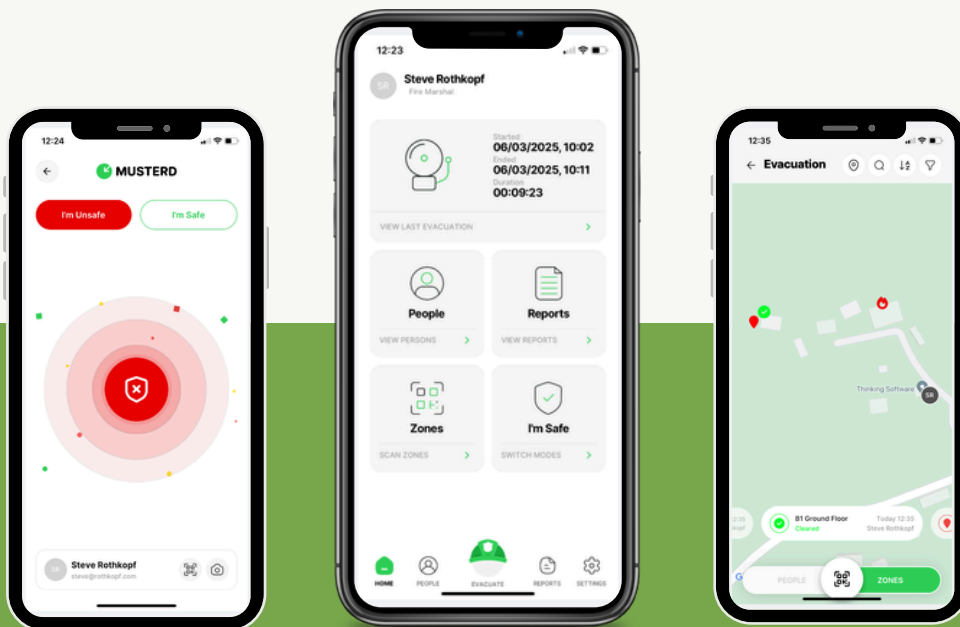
12:24

MUSTERD

I'm Unsafe

I'm Safe

SR Steve Rothkopf
steve@rothkopf.com

12:23

SR Steve Rothkopf
Fire Marshal

Started
06/03/2025, 10:02
Ended
06/03/2025, 10:11
Duration
00:09:23

VIEW LAST EVACUATION

People
VIEW PERSONS

Reports
VIEW REPORTS

Zones
SCAN ZONES

I'm Safe
SWITCH MODES

HOME PEOPLE EVACUATE REPORTS SETTINGS

12:35

Evacuation

Thinking Software

SR

B1 Ground Floor
Cleared
Today 12:35
Steve Rothkopf

PEOPLE

ZONES